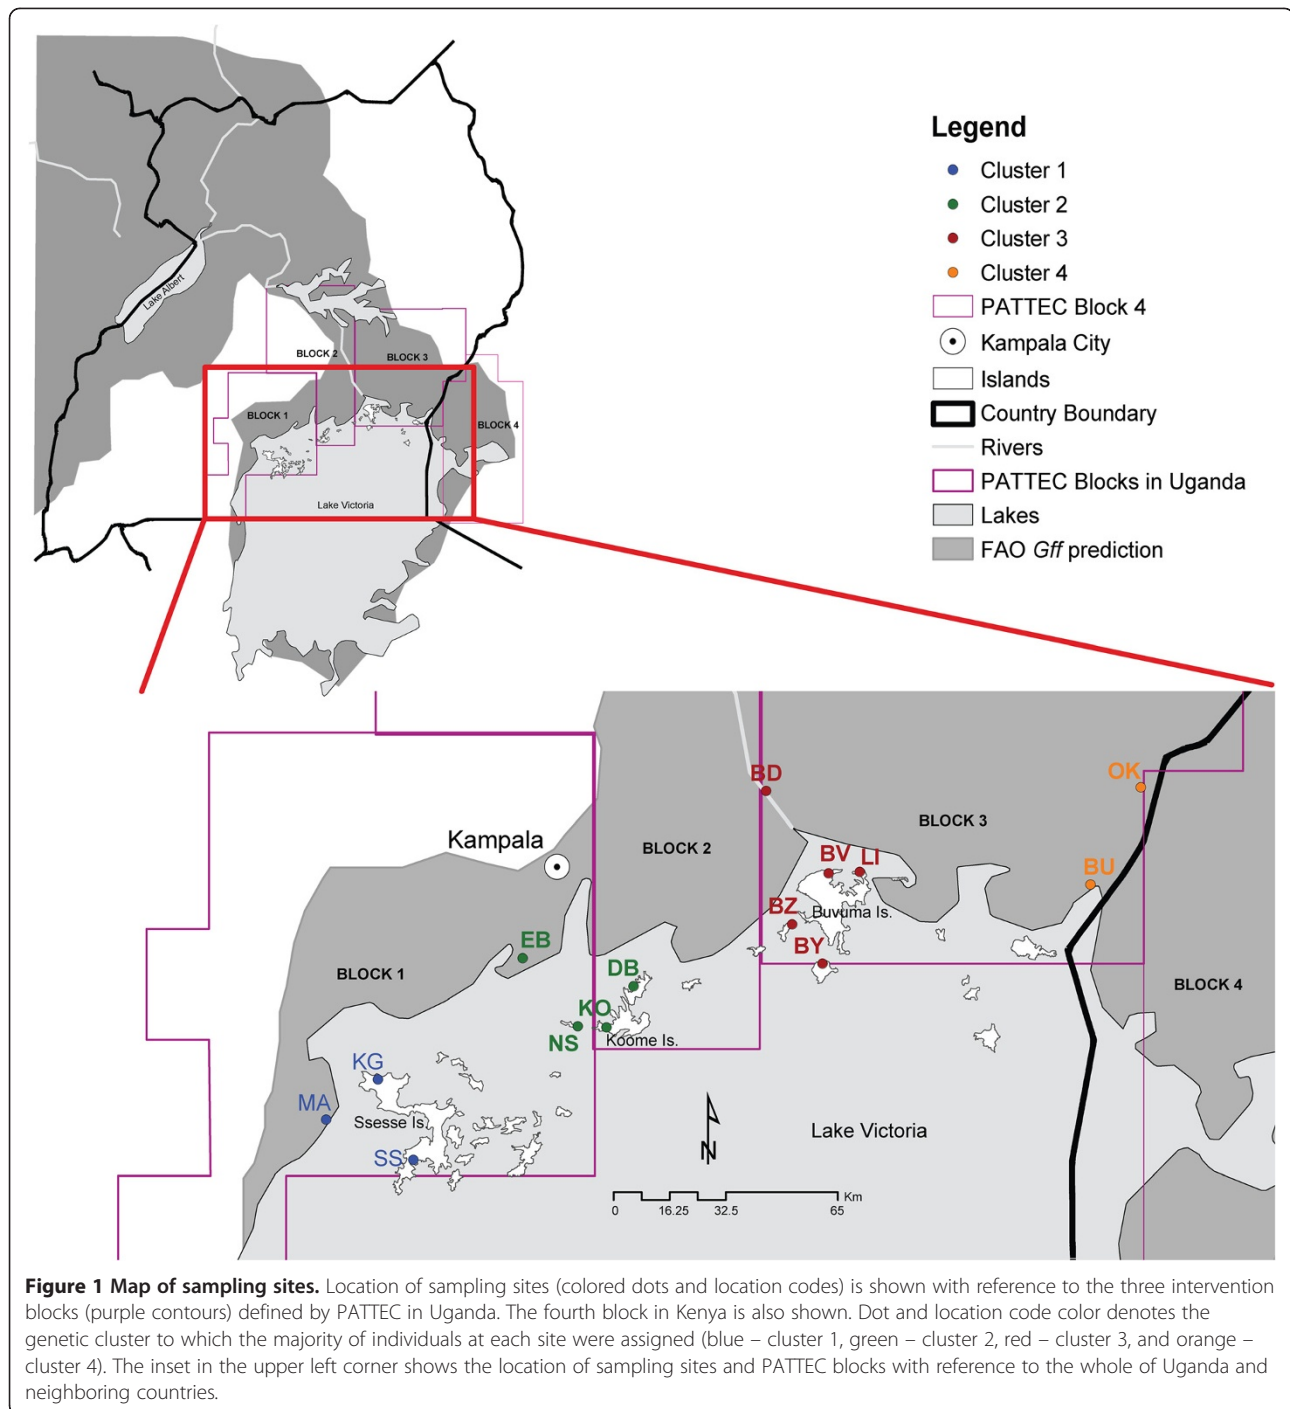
Lake Albert

BLOCK 2

BLOCK 3

BLOCK 1

BLOCK 4

Lake Victoria

Legend

Cluster 1

Cluster 2

Cluster 3

Cluster 4

PATTEC Block 4

Kampala City

Islands

Country Boundary

Rivers

PATTEC Blocks in Uganda

Lakes

FAO *Gff* prediction

BD

OK

BLOCK 3

Kampala

BLOCK 2

BV LI

BU

BZ Buvuma Is.

BY

EB

BLOCK 1

DB

BLOCK 4

KO

NS

Koome Is.

KG

MA

Ssesse Is.

Lake Victoria

SS

N

0 16.25 32.5 65 Km

**Figure 1 Map of sampling sites.** Location of sampling sites (colored dots and location codes) is shown with reference to the three intervention blocks (purple contours) defined by PATTEC in Uganda. The fourth block in Kenya is also shown. Dot and location code color denotes the genetic cluster to which the majority of individuals at each site were assigned (blue – cluster 1, green – cluster 2, red – cluster 3, and orange – cluster 4). The inset in the upper left corner shows the location of sampling sites and PATTEC blocks with reference to the whole of Uganda and neighboring countries.